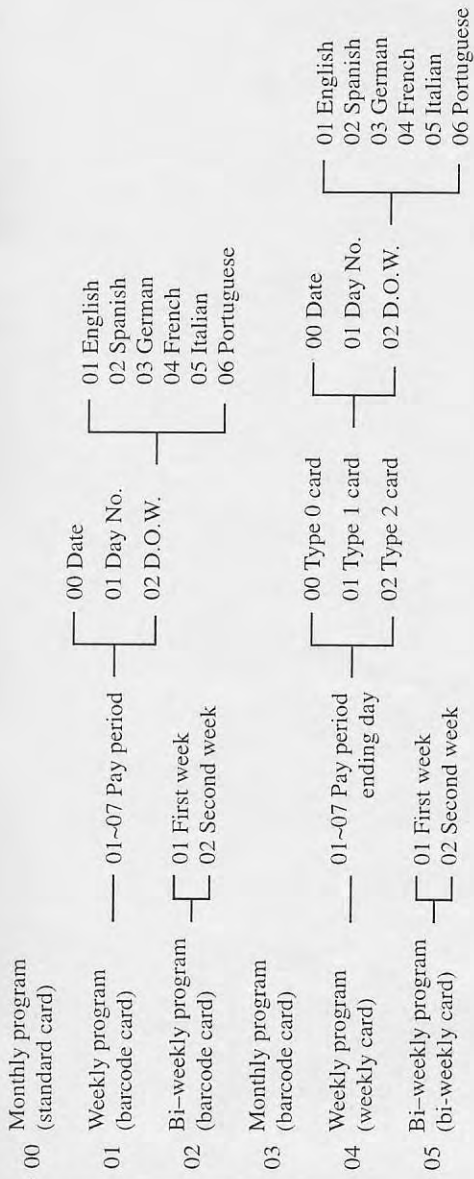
00 Monthly program (standard card)

01 Weekly program (barcode card) — 01~07 Pay period

02 Bi-weekly program (barcode card) — 01 First week, 02 Second week

00 Date
01 Day No.
02 D.O.W.

01 English
02 Spanish
03 German
04 French
05 Italian
06 Portuguese

03 Monthly program (barcode card)

04 Weekly program (weekly card) — 01~07 Pay period ending day

05 Bi-weekly program (bi-weekly card) — 01 First week, 02 Second week

00 Type 0 card
01 Type 1 card
02 Type 2 card

00 Date
01 Day No.
02 D.O.W.

01 English
02 Spanish
03 German
04 French
05 Italian
06 Portuguese